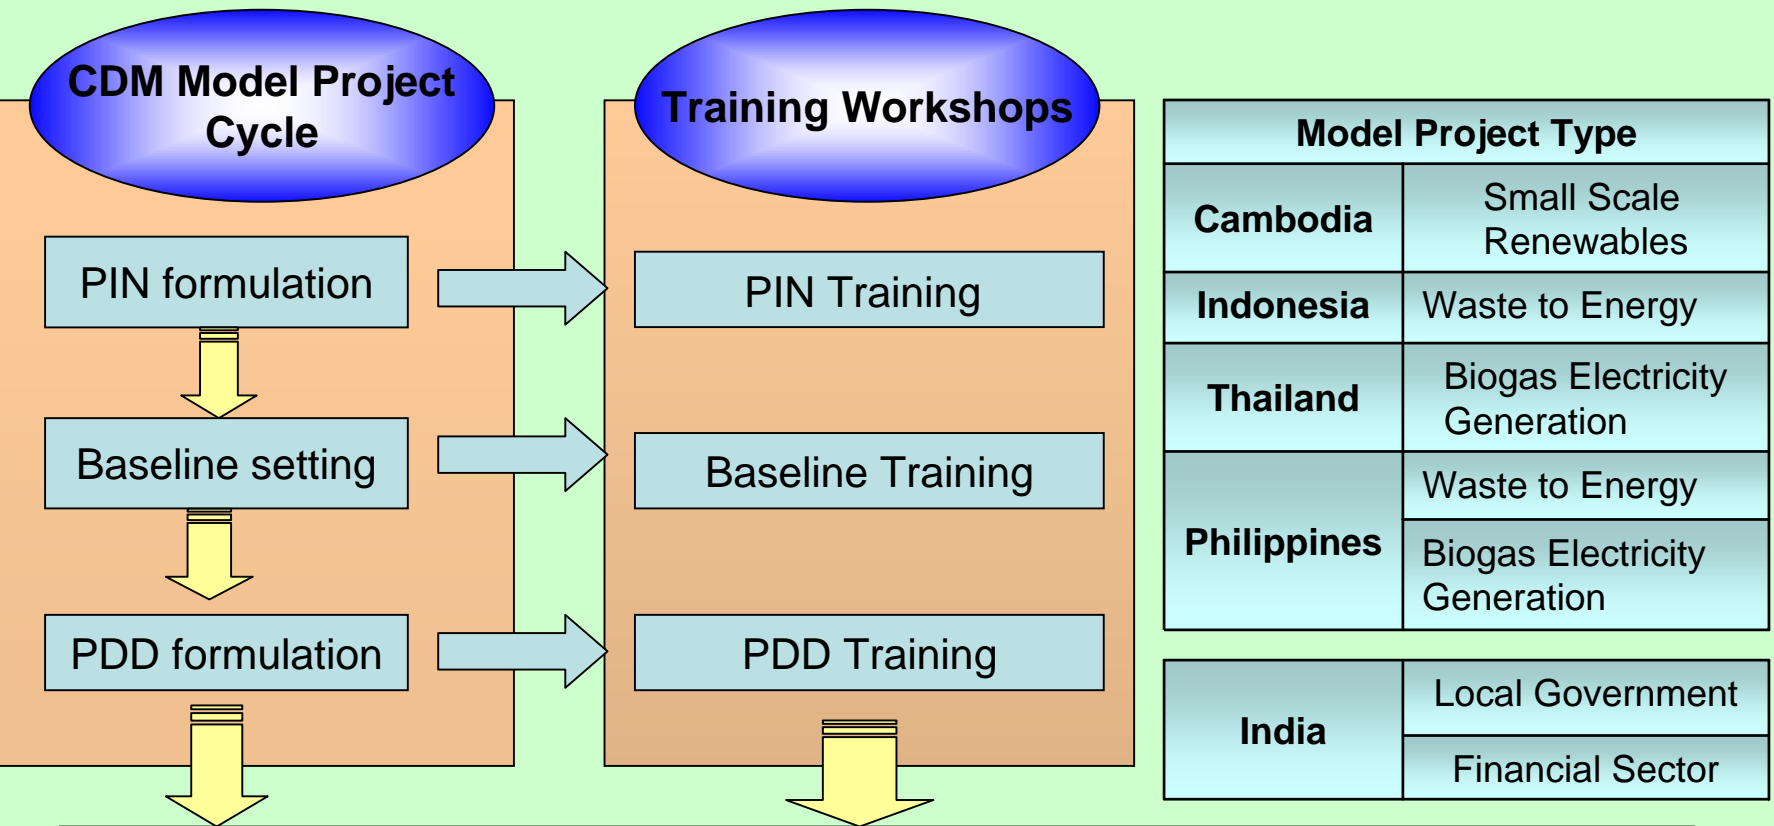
CDM Model Project Cycle

PIN formulation

Baseline setting

PDD formulation

Training Workshops

PIN Training

Baseline Training

PDD Training

| Model Project Type | |
|---|---|
| Cambodia | Small Scale Renewables |
| Indonesia | Waste to Energy |
| Thailand | Biogas Electricity Generation |
| Philippines | Waste to Energy |
| | Biogas Electricity Generation |

| | |
|---|---|
| India | Local Government |
| | Financial Sector |